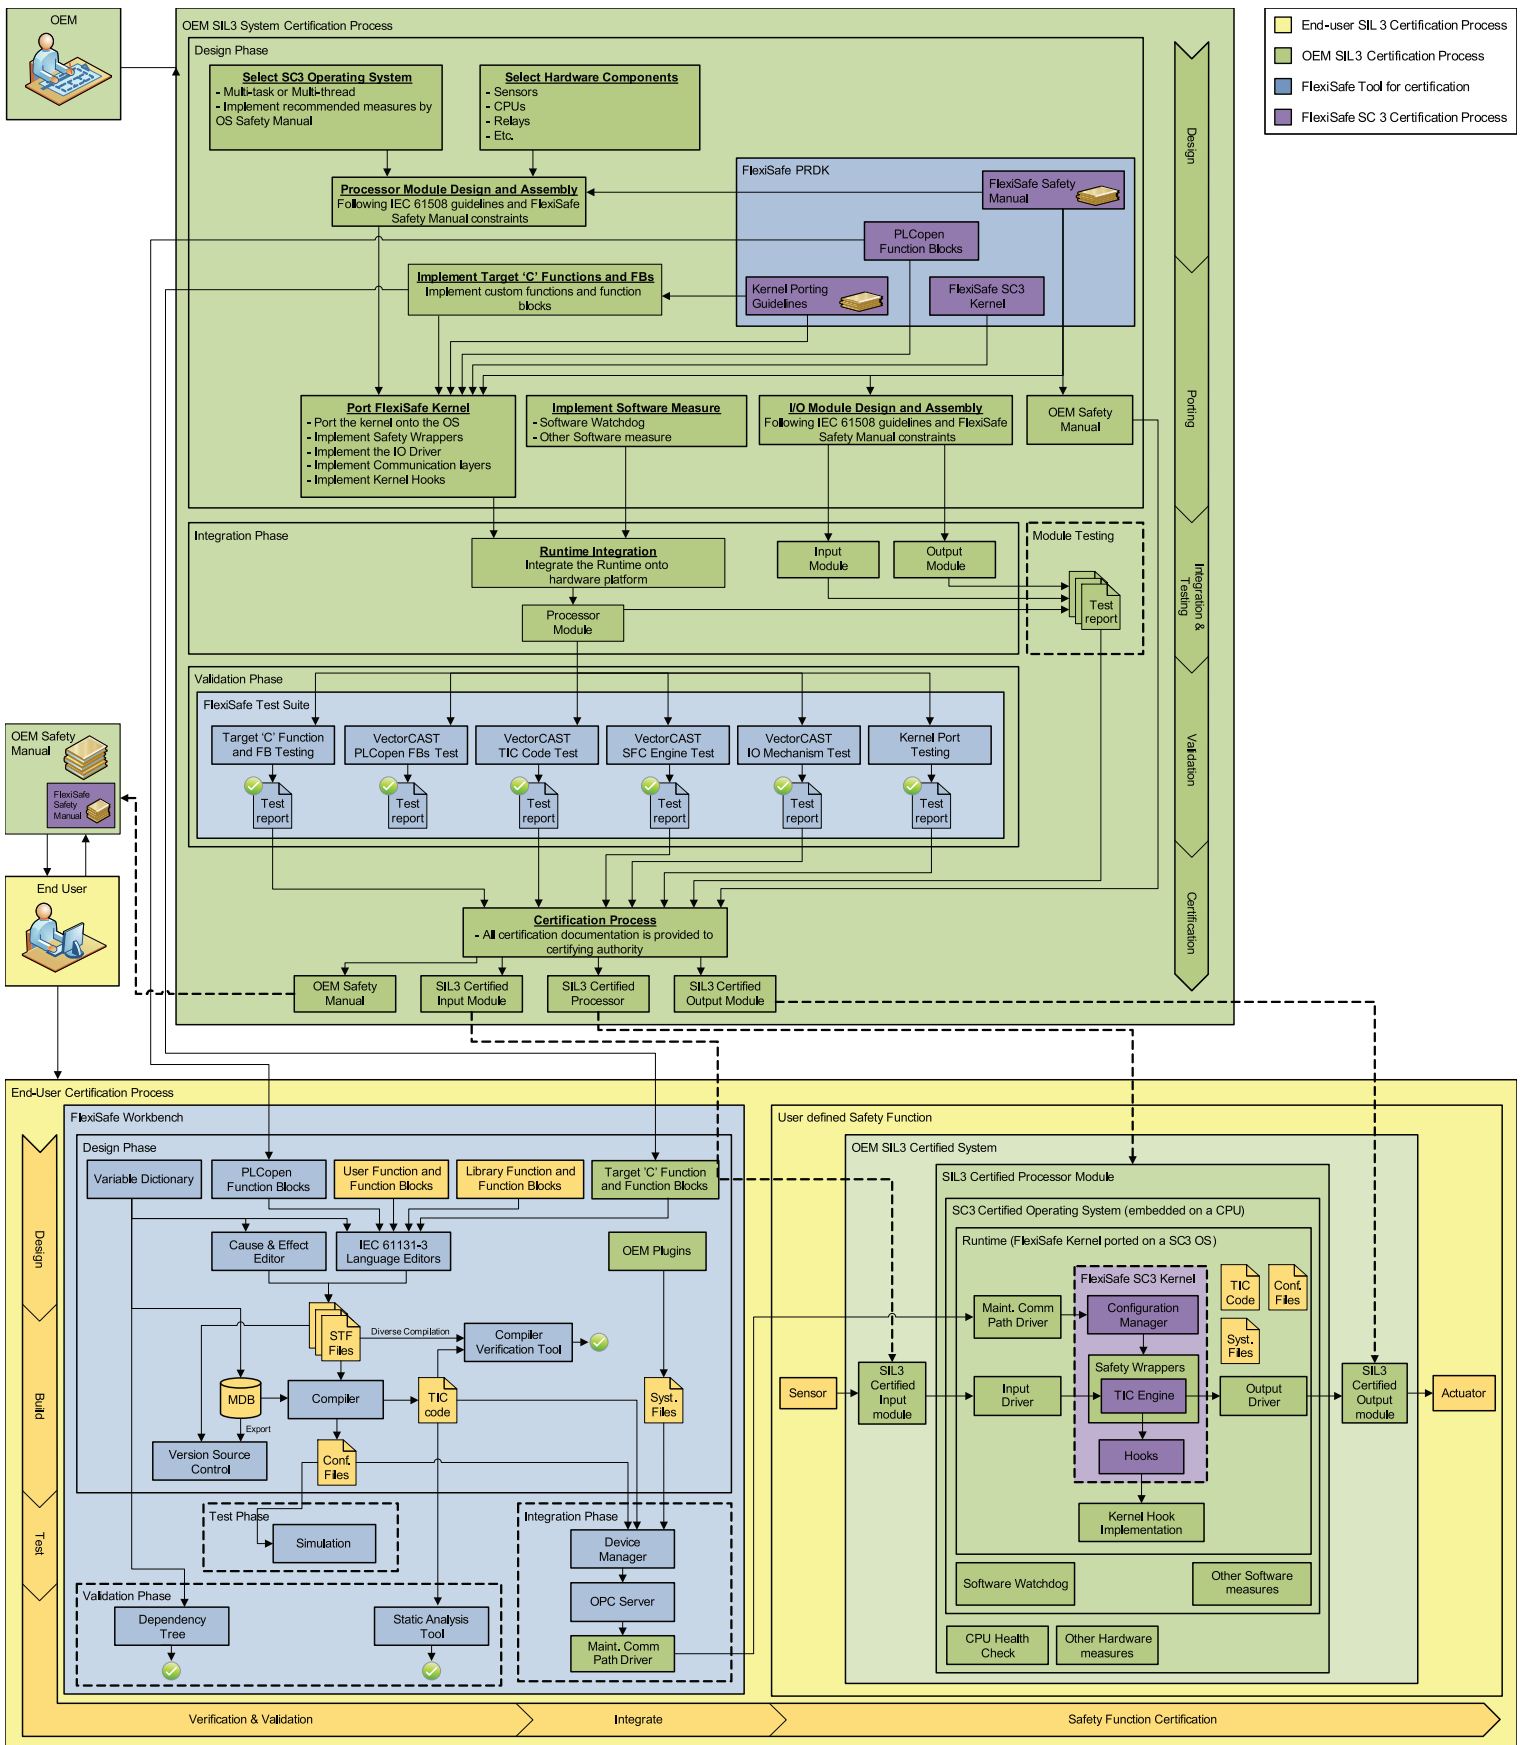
OEM

OEM SIL3 System Certification Process

Design Phase

Select SC3 Operating System
- Multi-task or Multi-thread
- Implement recommended measures by OS Safety Manual

Select Hardware Components
- Sensors
- CPUs
- Relays
- Etc.

Processor Module Design and Assembly
Following IEC 61508 guidelines and FlexiSafe Safety Manual constraints

FlexiSafe PRDK

FlexiSafe Safety Manual

PLCopen Function Blocks

Implement Target 'C' Functions and FBs
Implement custom functions and function blocks

Kernel Porting Guidelines

FlexiSafe SC3 Kernel

Port FlexiSafe Kernel
- Port the kernel onto the OS
- Implement Safety Wrappers
- Implement the IO Driver
- Implement Communication layers
- Implement Kernel Hooks

Implement Software Measure
- Software Watchdog
- Other Software measure

I/O Module Design and Assembly
Following IEC 61508 guidelines and FlexiSafe Safety Manual constraints

OEM Safety Manual

Design

Porting

Integration & Testing

Validation

Certification

End-user SIL 3 Certification Process
OEM SIL3 Certification Process
FlexiSafe Tool for certification
FlexiSafe SC 3 Certification Process

Integration Phase

Runtime Integration
Integrate the Runtime onto hardware platform

Input Module

Output Module

Processor Module

Module Testing

Test report

Validation Phase

FlexiSafe Test Suite

Target 'C' Function and FB Testing

VectorCAST PLCopen FBs Test

VectorCAST TIC Code Test

VectorCAST SFC Engine Test

VectorCAST IO Mechanism Test

Kernel Port Testing

Test report
Test report
Test report
Test report
Test report
Test report

OEM Safety Manual

FlexiSafe Safety Manual

End User

Certification Process
- All certification documentation is provided to certifying authority

OEM Safety Manual

SIL3 Certified Input Module

SIL3 Certified Processor

SIL3 Certified Output Module

End-User Certification Process

FlexiSafe Workbench

Design Phase

Variable Dictionary

PLCopen Function Blocks

User Function and Function Blocks

Library Function and Function Blocks

Target 'C' Function and Function Blocks

Cause & Effect Editor

IEC 61131-3 Language Editors

OEM Plugins

STF Files

Diverse Compilation

Compiler Verification Tool

MDB

Compiler

TIC code

Syst. Files

Export

Version Source Control

Conf. Files

Test Phase

Simulation

Integration Phase

Device Manager

OPC Server

Maint. Comm Path Driver

Validation Phase

Dependency Tree

Static Analysis Tool

Design

Build

Test

User defined Safety Function

OEM SIL3 Certified System

SIL3 Certified Processor Module

SC3 Certified Operating System (embedded on a CPU)

Runtime (FlexiSafe Kernel ported on a SC3 OS)

FlexiSafe SC3 Kernel

TIC Code

Conf. Files

Syst. Files

Maint. Comm Path Driver

Configuration Manager

Safety Wrappers

TIC Engine

Hooks

Sensor

SIL3 Certified Input module

Input Driver

Output Driver

SIL3 Certified Output module

Actuator

Kernel Hook Implementation

Software Watchdog

Other Software measures

CPU Health Check

Other Hardware measures

Verification & Validation

Integrate

Safety Function Certification